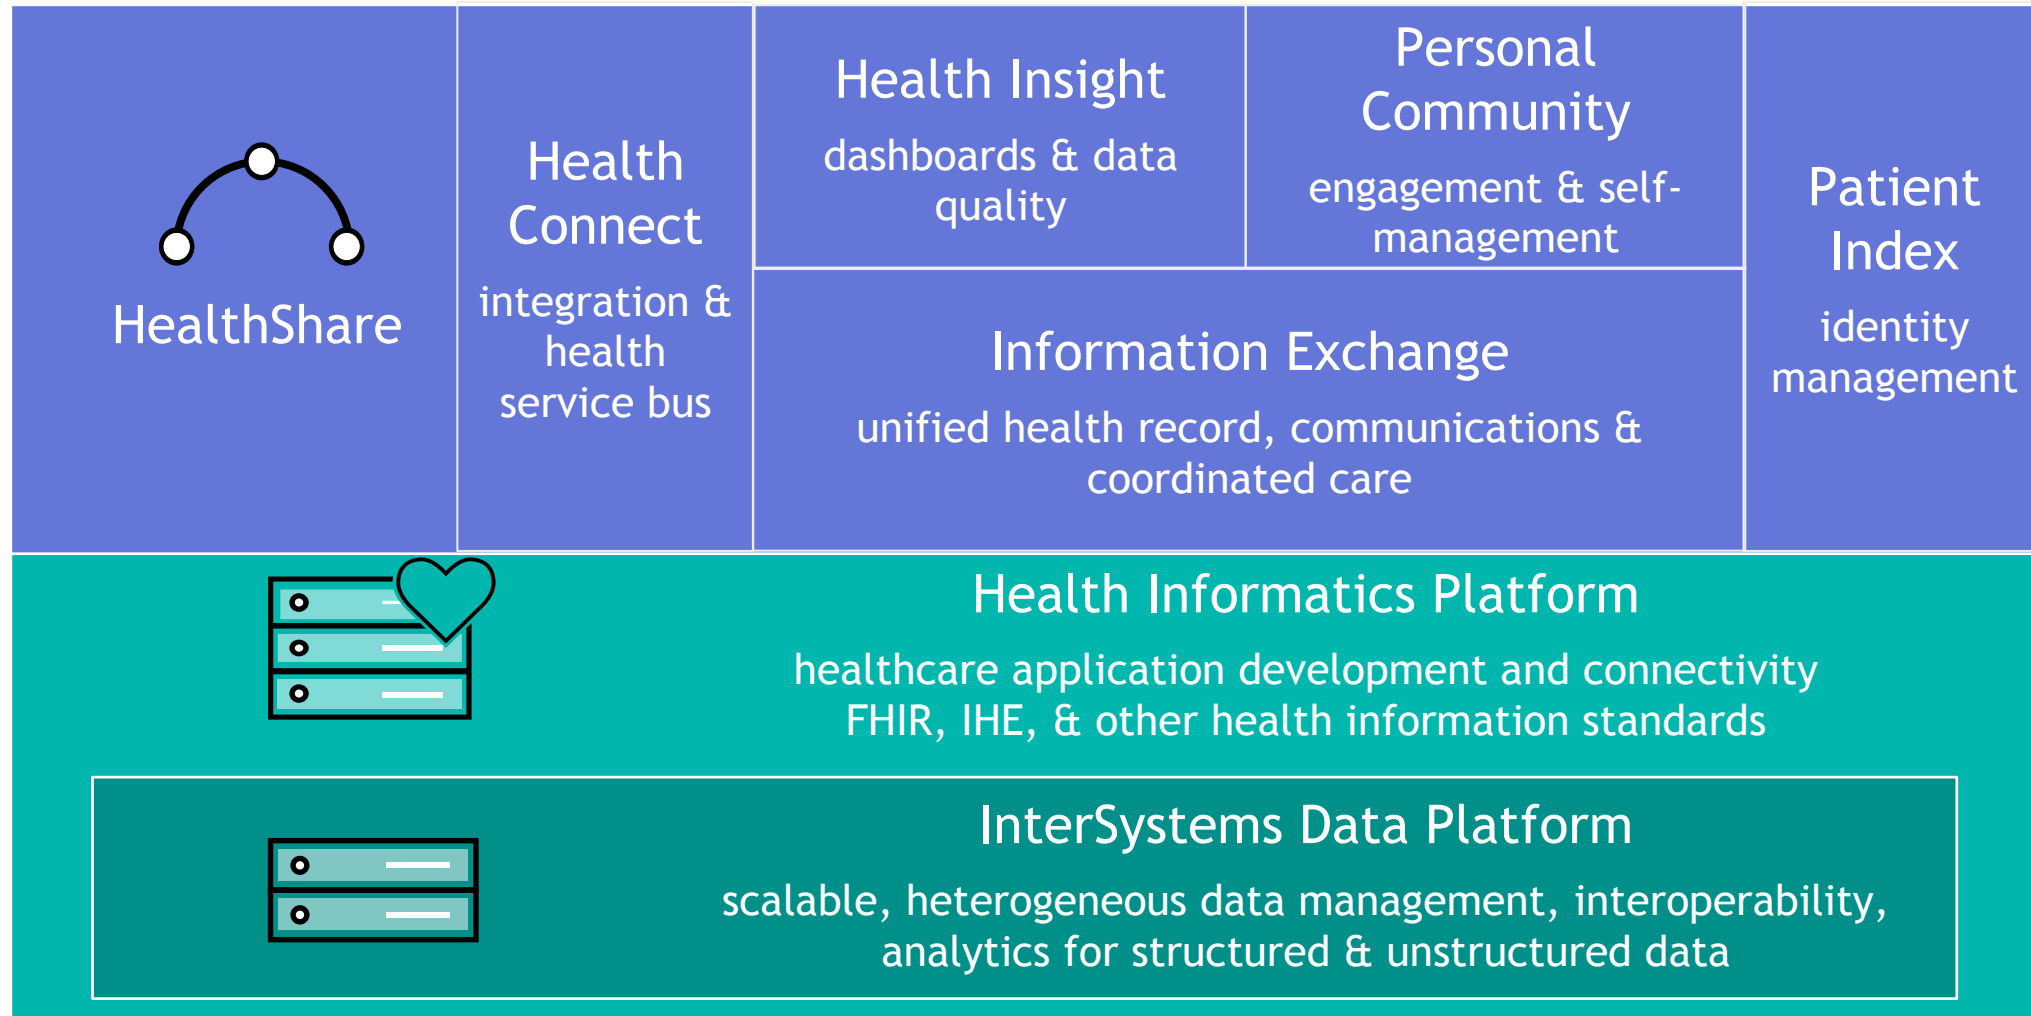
HealthShare

Health Connect

integration & health service bus

Health Insight

dashboards & data quality

Personal Community

engagement & self-management

Information Exchange

unified health record, communications & coordinated care

Patient Index

identity management

Health Informatics Platform

healthcare application development and connectivity
FHIR, IHE, & other health information standards

InterSystems Data Platform

scalable, heterogeneous data management, interoperability, analytics for structured & unstructured data